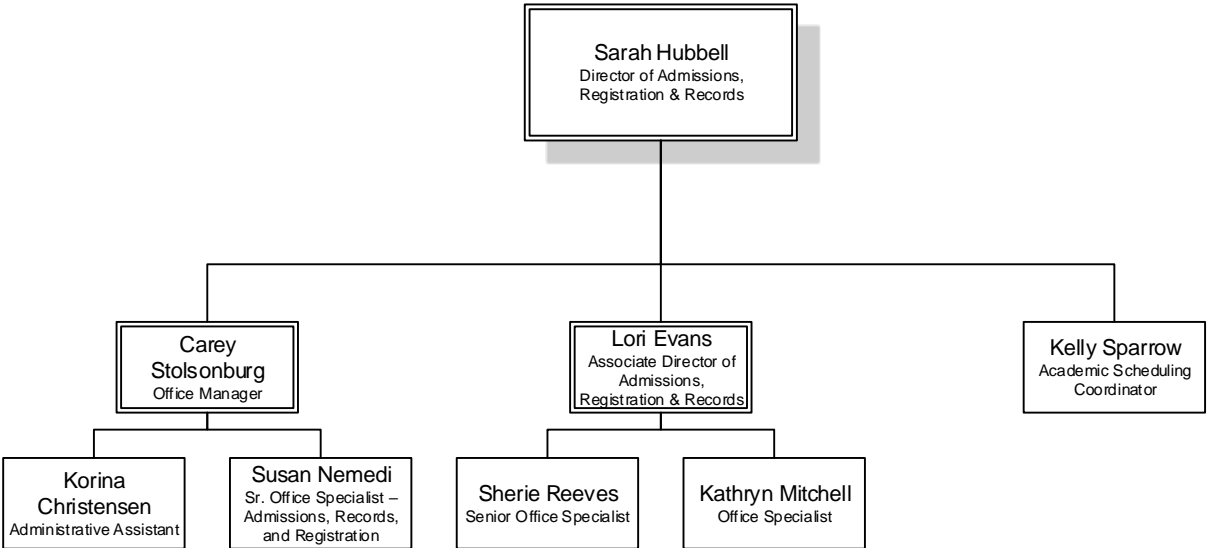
Sarah Hubbell
Director of Admissions, Registration & Records

Carey Stolsonburg
Office Manager

Lori Evans
Associate Director of Admissions, Registration & Records

Kelly Sparrow
Academic Scheduling Coordinator

Korina Christensen
Administrative Assistant

Susan Nemedi
Sr. Office Specialist – Admissions, Records, and Registration

Sherie Reeves
Senior Office Specialist

Kathryn Mitchell
Office Specialist